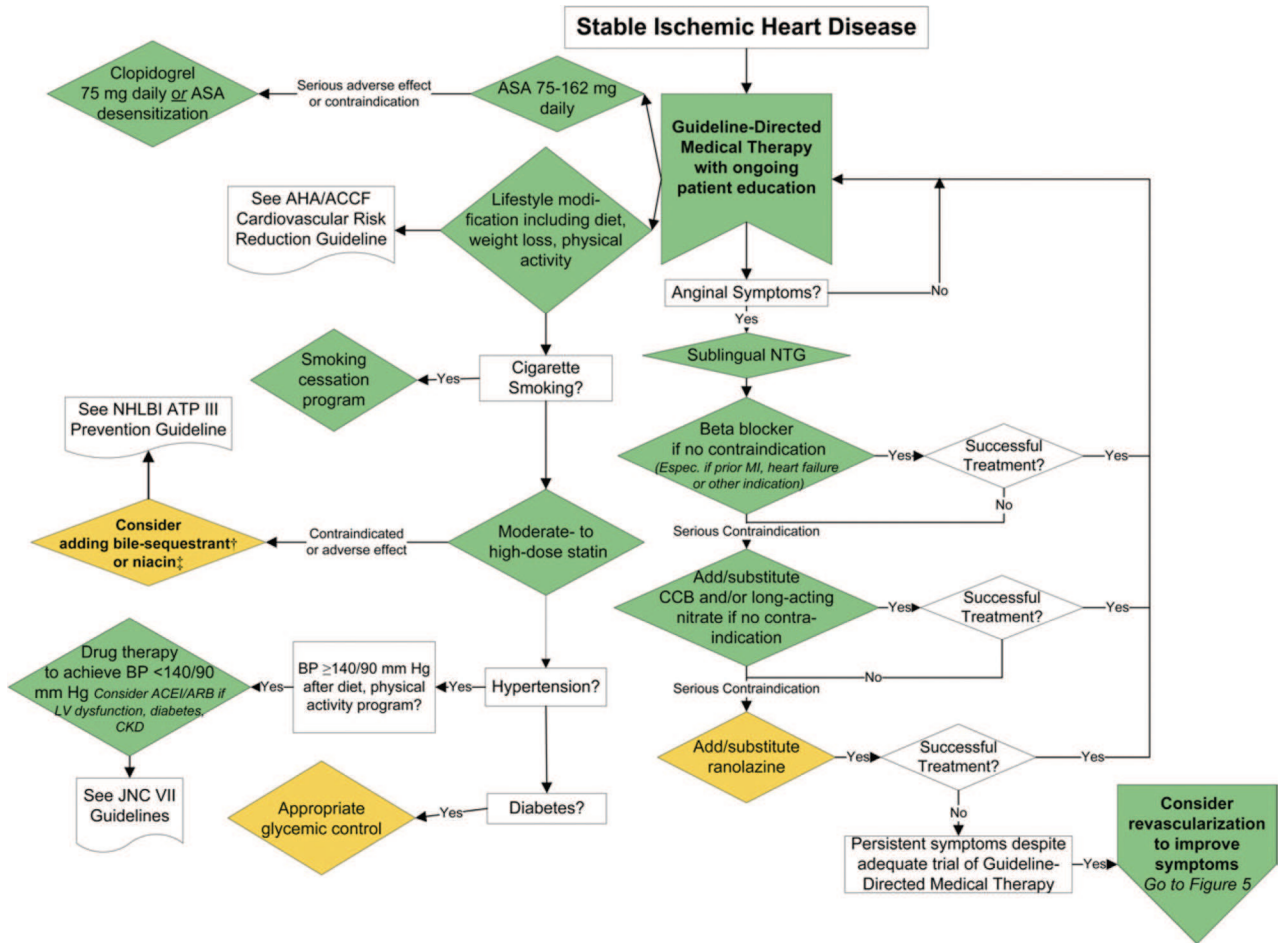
Stable Ischemic Heart Disease

Guideline-Directed Medical Therapy with ongoing patient education

ASA 75-162 mg daily

Serious adverse effect or contraindication

Clopidogrel 75 mg daily or ASA desensitization

Lifestyle modification including diet, weight loss, physical activity

See AHA/ACCF Cardiovascular Risk Reduction Guideline

Anginal Symptoms?

No

Yes

Sublingual NTG

Cigarette Smoking?

Yes

Smoking cessation program

See NHLBI ATP III Prevention Guideline

Beta blocker if no contraindication (Espec. if prior MI, heart failure or other indication)

Yes

Successful Treatment?

Yes

No

Serious Contraindication

Moderate- to high-dose statin

Contraindicated or adverse effect

Consider adding bile-sequestrant† or niacin‡

Add/substitute CCB and/or long-acting nitrate if no contra-indication

Yes

Successful Treatment?

Yes

No

Serious Contraindication

Drug therapy to achieve BP <140/90 mm Hg Consider ACEI/ARB if LV dysfunction, diabetes, CKD

Yes

BP ≥140/90 mm Hg after diet, physical activity program?

Yes

Hypertension?

See JNC VII Guidelines

Add/substitute ranolazine

Yes

Successful Treatment?

Yes

No

Appropriate glycemic control

Yes

Diabetes?

Persistent symptoms despite adequate trial of Guideline-Directed Medical Therapy

Yes

Consider revascularization to improve symptoms Go to Figure 5